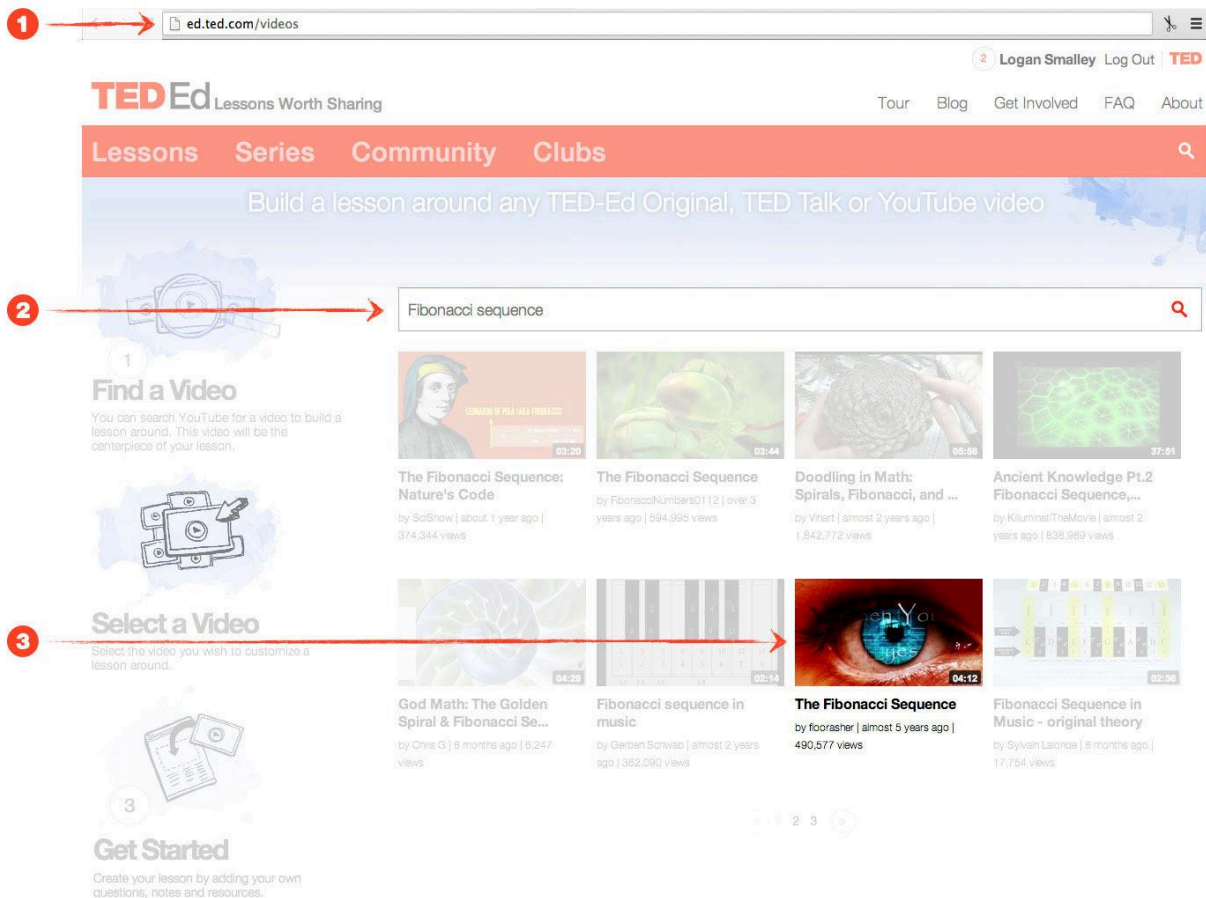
1

ed.ted.com/videos

2 Logan Smalley Log Out TED

TED Ed Lessons Worth Sharing

Tour Blog Get Involved FAQ About

Lessons Series Community Clubs

Build a lesson around any TED-Ed Original, TED Talk or YouTube video

2

Fibonacci sequence

1

Find a Video

You can search YouTube for a video to build a lesson around. This video will be the centerpiece of your lesson.

LEONARDO OF PISA (AKA FIBONACCI)

03:20

The Fibonacci Sequence: Nature's Code

by SciShow | about 1 year ago | 374,344 views

03:44

The Fibonacci Sequence

by FibonacciNumbers0112 | over 3 years ago | 594,995 views

05:56

Doodling in Math: Spirals, Fibonacci, and ...

by Vihart | almost 2 years ago | 1,842,772 views

37:51

Ancient Knowledge Pt.2 Fibonacci Sequence,...

by KilluminatiTheMovie | almost 2 years ago | 838,989 views

Select a Video

Select the video you wish to customize a lesson around.

3

04:29

God Math: The Golden Spiral & Fibonacci Se...

by Chris G | 8 months ago | 6,247 views

02:14

Fibonacci sequence in music

by Gerben Schwab | almost 2 years ago | 362,090 views

04:12

The Fibonacci Sequence

by foorasher | almost 5 years ago | 490,577 views

02:36

Fibonacci Sequence in Music - original theory

by Sylvain Lalonde | 8 months ago | 17,754 views

1 2 3 >

3

Get Started

Create your lesson by adding your own questions, notes and resources.